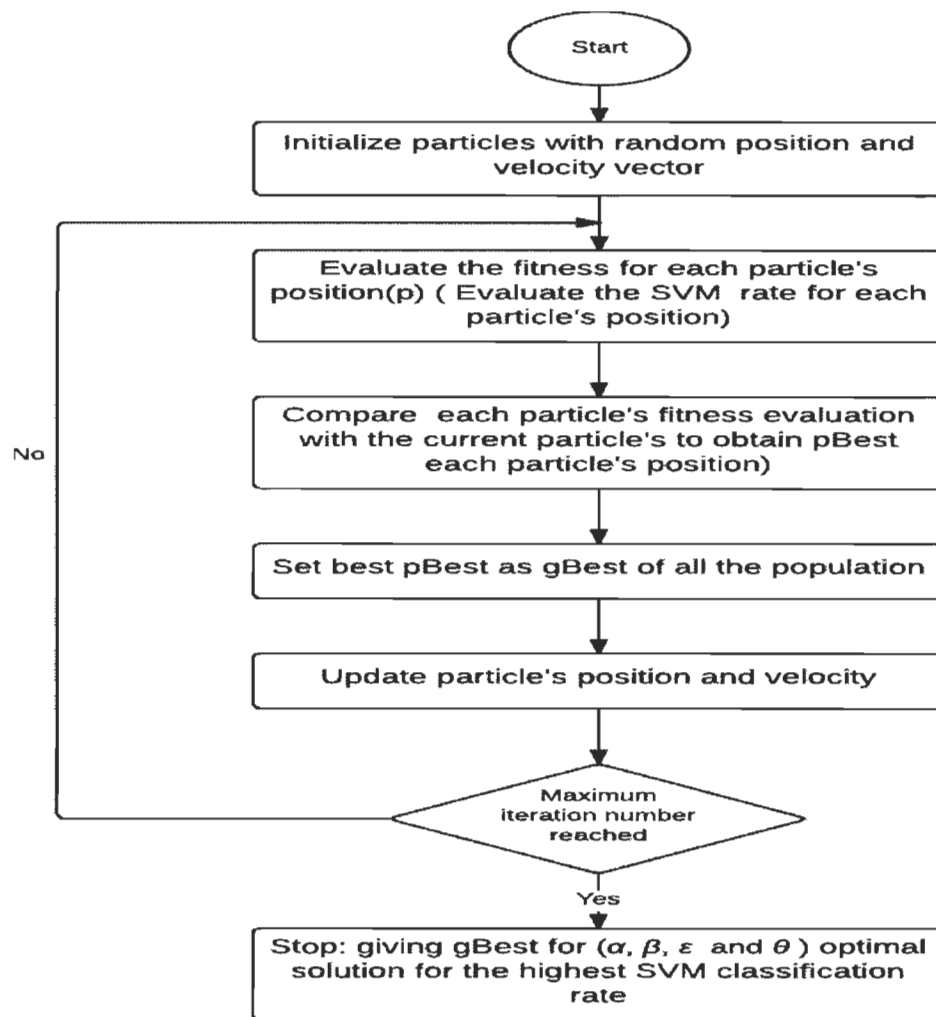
Start

Initialize particles with random position and velocity vector

Evaluate the fitness for each particle's position(p) ( Evaluate the SVM rate for each particle's position)

Compare each particle's fitness evaluation with the current particle's to obtain pBest each particle's position)

Set best pBest as gBest of all the population

Update particle's position and velocity

Maximum iteration number reached

No

Yes

Stop: giving gBest for ($\alpha$, $\beta$, $\varepsilon$ and $\theta$ ) optimal solution for the highest SVM classification rate